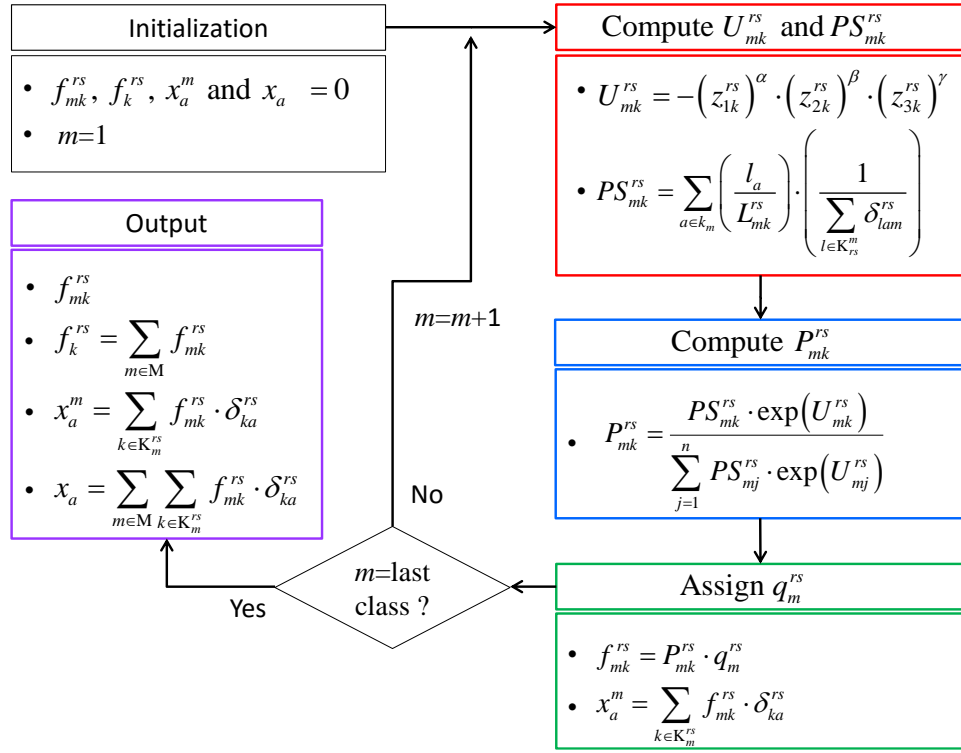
Initialization

- $f_{mk}^{rs}$, $f_{k}^{rs}$, $x_{a}^{m}$ and $x_{a} = 0$
- $m$=1

Compute $U_{mk}^{rs}$ and $PS_{mk}^{rs}$

- $U_{mk}^{rs} = -\left(z_{1k}^{rs}\right)^{\alpha} \cdot \left(z_{2k}^{rs}\right)^{\beta} \cdot \left(z_{3k}^{rs}\right)^{\gamma}$
- $PS_{mk}^{rs} = \sum_{a \in k_m} \left(\frac{l_a}{L_{mk}^{rs}}\right) \cdot \left(\frac{1}{\sum_{l \in K_{rs}^{m}} \delta_{lam}^{rs}}\right)$

Output

- $f_{mk}^{rs}$
- $f_{k}^{rs} = \sum_{m \in M} f_{mk}^{rs}$
- $x_{a}^{m} = \sum_{k \in K_{m}^{rs}} f_{mk}^{rs} \cdot \delta_{ka}^{rs}$
- $x_{a} = \sum_{m \in M} \sum_{k \in K_{m}^{rs}} f_{mk}^{rs} \cdot \delta_{ka}^{rs}$

$m$=$m$+1

Compute $P_{mk}^{rs}$

- $P_{mk}^{rs} = \frac{PS_{mk}^{rs} \cdot \exp\left(U_{mk}^{rs}\right)}{\sum_{j=1}^{n} PS_{mj}^{rs} \cdot \exp\left(U_{mj}^{rs}\right)}$

No

$m$=last class ?

Yes

Assign $q_{m}^{rs}$

- $f_{mk}^{rs} = P_{mk}^{rs} \cdot q_{m}^{rs}$
- $x_{a}^{m} = \sum_{k \in K_{m}^{rs}} f_{mk}^{rs} \cdot \delta_{ka}^{rs}$